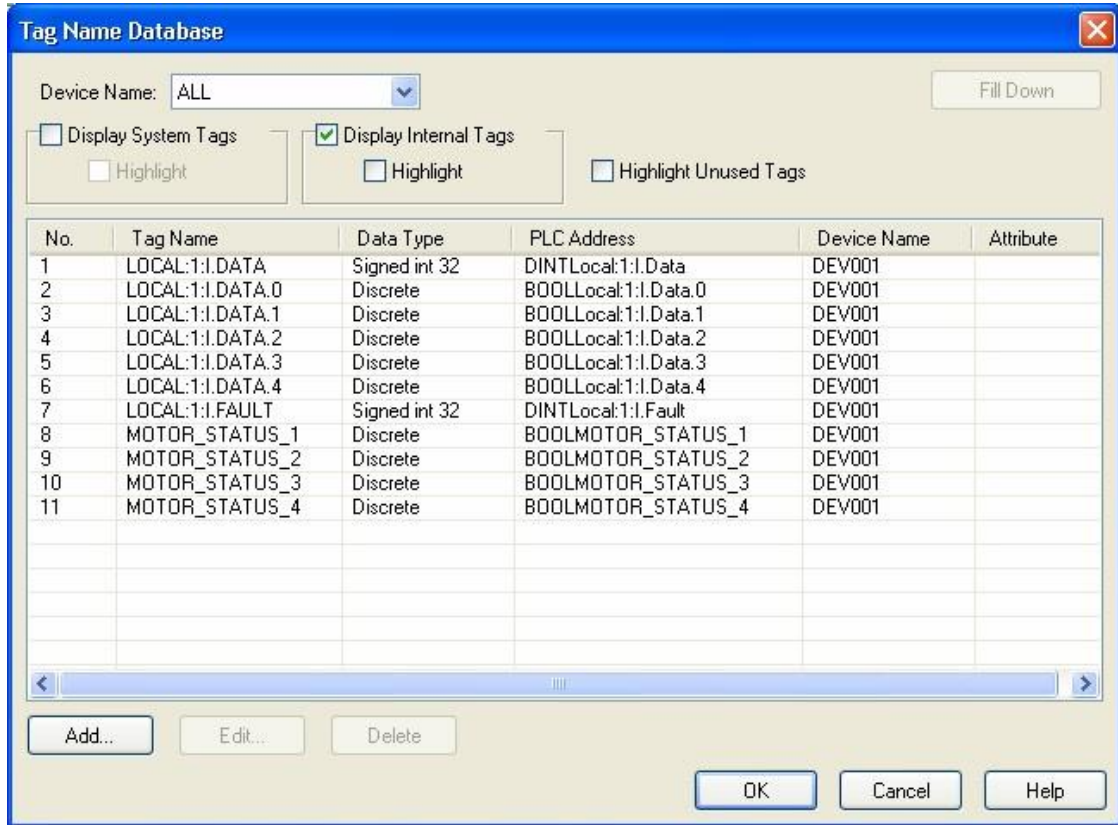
Tag Name Database

Device Name: ALL

Fill Down

Display System Tags

Highlight

Display Internal Tags

Highlight

Highlight Unused Tags

| No. | Tag Name | Data Type | PLC Address | Device Name | Attribute |
|---|---|---|---|---|---|
| 1 | LOCAL:1:I.DATA | Signed int 32 | DINTLocal:1:I.Data | DEV001 | |
| 2 | LOCAL:1:I.DATA.0 | Discrete | BOOLLocal:1:I.Data.0 | DEV001 | |
| 3 | LOCAL:1:I.DATA.1 | Discrete | BOOLLocal:1:I.Data.1 | DEV001 | |
| 4 | LOCAL:1:I.DATA.2 | Discrete | BOOLLocal:1:I.Data.2 | DEV001 | |
| 5 | LOCAL:1:I.DATA.3 | Discrete | BOOLLocal:1:I.Data.3 | DEV001 | |
| 6 | LOCAL:1:I.DATA.4 | Discrete | BOOLLocal:1:I.Data.4 | DEV001 | |
| 7 | LOCAL:1:I.FAULT | Signed int 32 | DINTLocal:1:I.Fault | DEV001 | |
| 8 | MOTOR_STATUS_1 | Discrete | BOOLMOTOR_STATUS_1 | DEV001 | |
| 9 | MOTOR_STATUS_2 | Discrete | BOOLMOTOR_STATUS_2 | DEV001 | |
| 10 | MOTOR_STATUS_3 | Discrete | BOOLMOTOR_STATUS_3 | DEV001 | |
| 11 | MOTOR_STATUS_4 | Discrete | BOOLMOTOR_STATUS_4 | DEV001 | |

Add...

Edit...

Delete

OK

Cancel

Help